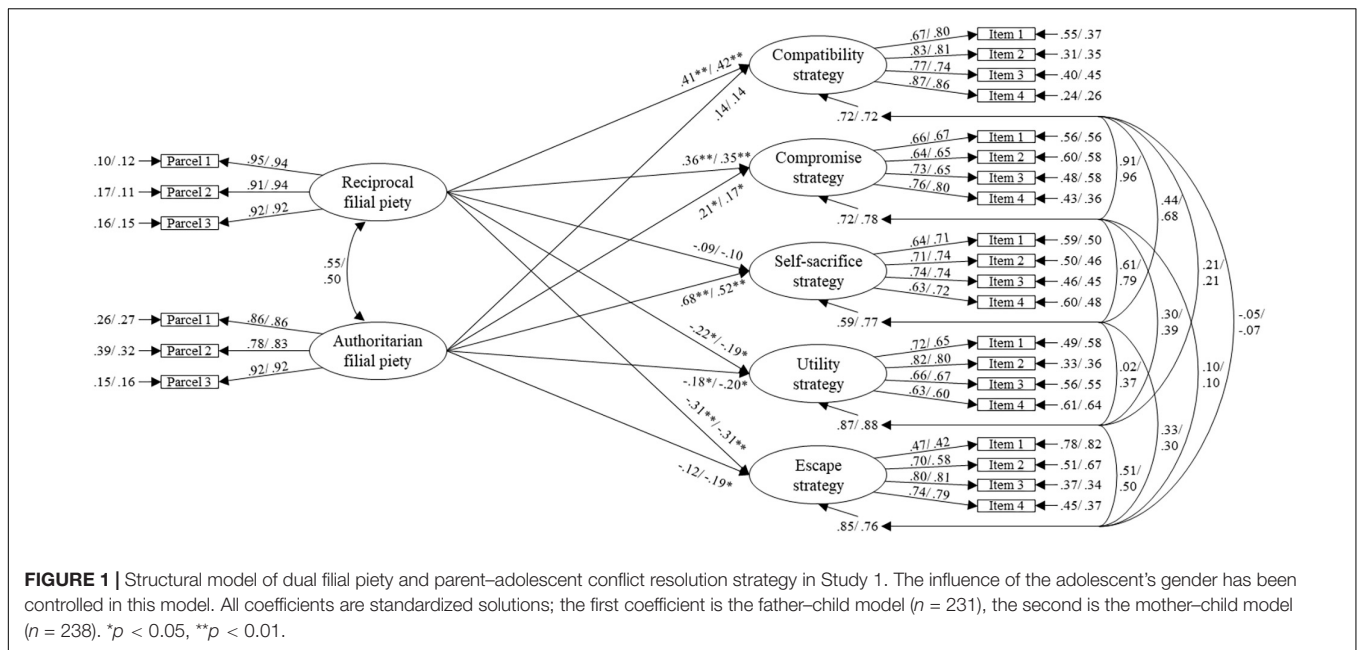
.10/ .12 Parcel 1 .95/ .94
.17/ .11 Parcel 2 .91/ .94
.16/ .15 Parcel 3 .92/ .92

Reciprocal filial piety

.55/ .50

.26/ .27 Parcel 1 .86/ .86
.39/ .32 Parcel 2 .78/ .83
.15/ .16 Parcel 3 .92/ .92

Authoritarian filial piety

.41**/ .42**
.14/ .14
.36**/ .35**
.21*/ .17*
-.09/ -.10
.68**/ .52**
-.22*/ -.19*
-.18*/ -.20*
-.31**/ -.31**
-.12/ -.19*

Compatibility strategy
.67/ .80 Item 1 .55/ .37
.83/ .81 Item 2 .31/ .35
.77/ .74 Item 3 .40/ .45
.87/ .86 Item 4 .24/ .26
.72/ .72

Compromise strategy
.66/ .67 Item 1 .56/ .56
.64/ .65 Item 2 .60/ .58
.73/ .65 Item 3 .48/ .58
.76/ .80 Item 4 .43/ .36
.72/ .78

Self-sacrifice strategy
.64/ .71 Item 1 .59/ .50
.71/ .74 Item 2 .50/ .46
.74/ .74 Item 3 .46/ .45
.63/ .72 Item 4 .60/ .48
.59/ .77

Utility strategy
.72/ .65 Item 1 .49/ .58
.82/ .80 Item 2 .33/ .36
.66/ .67 Item 3 .56/ .55
.63/ .60 Item 4 .61/ .64
.87/ .88

Escape strategy
.47/ .42 Item 1 .78/ .82
.70/ .58 Item 2 .51/ .67
.80/ .81 Item 3 .37/ .34
.74/ .79 Item 4 .45/ .37
.85/ .76

.91/ .96
.44/ .68
.61/ .79
.21/ .21
.30/ .39
-.05/ -.07
.02/ .37
.10/ .10
.33/ .30
.51/ .50

**FIGURE 1 |** Structural model of dual filial piety and parent–adolescent conflict resolution strategy in Study 1. The influence of the adolescent's gender has been controlled in this model. All coefficients are standardized solutions; the first coefficient is the father–child model ($n$ = 231), the second is the mother–child model ($n$ = 238). *$p$ < 0.05, **$p$ < 0.01.